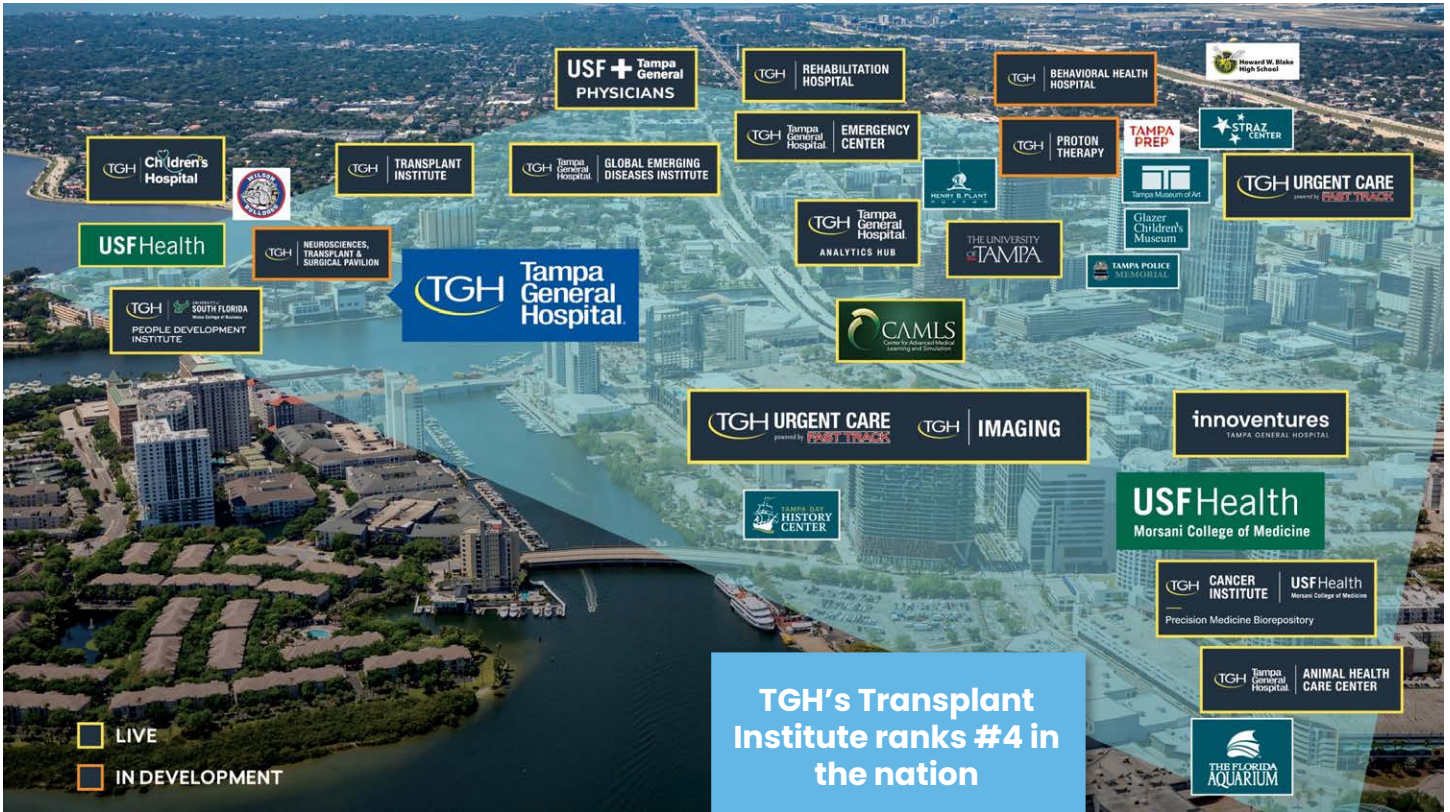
USF Tampa General PHYSICIANS

TGH REHABILITATION HOSPITAL

TGH BEHAVIORAL HEALTH HOSPITAL

Howard W. Blake High School

TGH Children's Hospital

WILSON BULLDOGS

TGH TRANSPLANT INSTITUTE

TGH Tampa General Hospital GLOBAL EMERGING DISEASES INSTITUTE

TGH Tampa General Hospital EMERGENCY CENTER

TGH PROTON THERAPY

TAMPA PREP

STRAZ CENTER

TGH URGENT CARE powered by FAST TRACK

HENRY B. PLANT MUSEUM

Tampa Museum of Art

USFHealth

TGH NEUROSCIENCES, TRANSPLANT & SURGICAL PAVILION

TGH Tampa General Hospital ANALYTICS HUB

THE UNIVERSITY of TAMPA

Glazer Children's Museum

TAMPA POLICE MEMORIAL

TGH UNIVERSITY of SOUTH FLORIDA Muma College of Business PEOPLE DEVELOPMENT INSTITUTE

TGH Tampa General Hospital

CAMLS Center for Advanced Medical Learning and Simulation

TGH URGENT CARE powered by FAST TRACK

TGH IMAGING

innoventures TAMPA GENERAL HOSPITAL

TAMPA BAY HISTORY CENTER

USFHealth Morsani College of Medicine

TGH CANCER INSTITUTE USFHealth Morsani College of Medicine Precision Medicine Biorepository

TGH Tampa General Hospital ANIMAL HEALTH CARE CENTER

TGH's Transplant Institute ranks #4 in the nation

THE FLORIDA AQUARIUM

LIVE

IN DEVELOPMENT